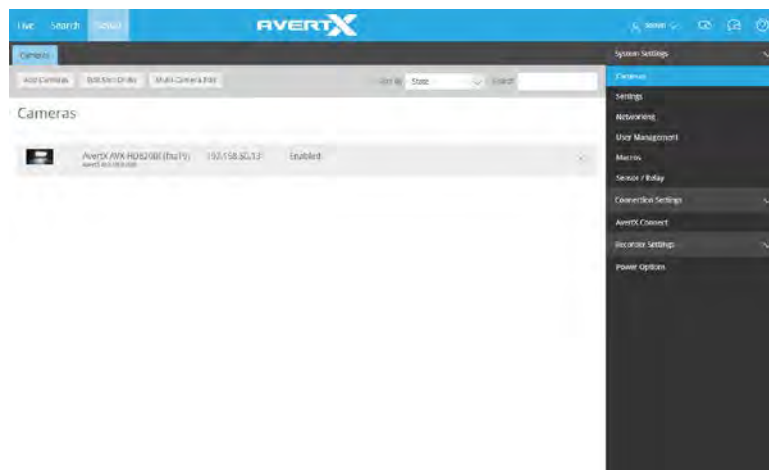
Live Search Setup

AVERTX

admin

Cameras

Add Cameras Edit Sort Order Multi-Camera Edit

Sort By State Search

Cameras

AvertX AVX-HD8208I (bu19) 192.168.50.13 Enabled

System Settings

Cameras

Settings

Networking

User Management

Macros

Sensor / Relay

Connection Settings

AvertX Connect

Recorder Settings

Power Options